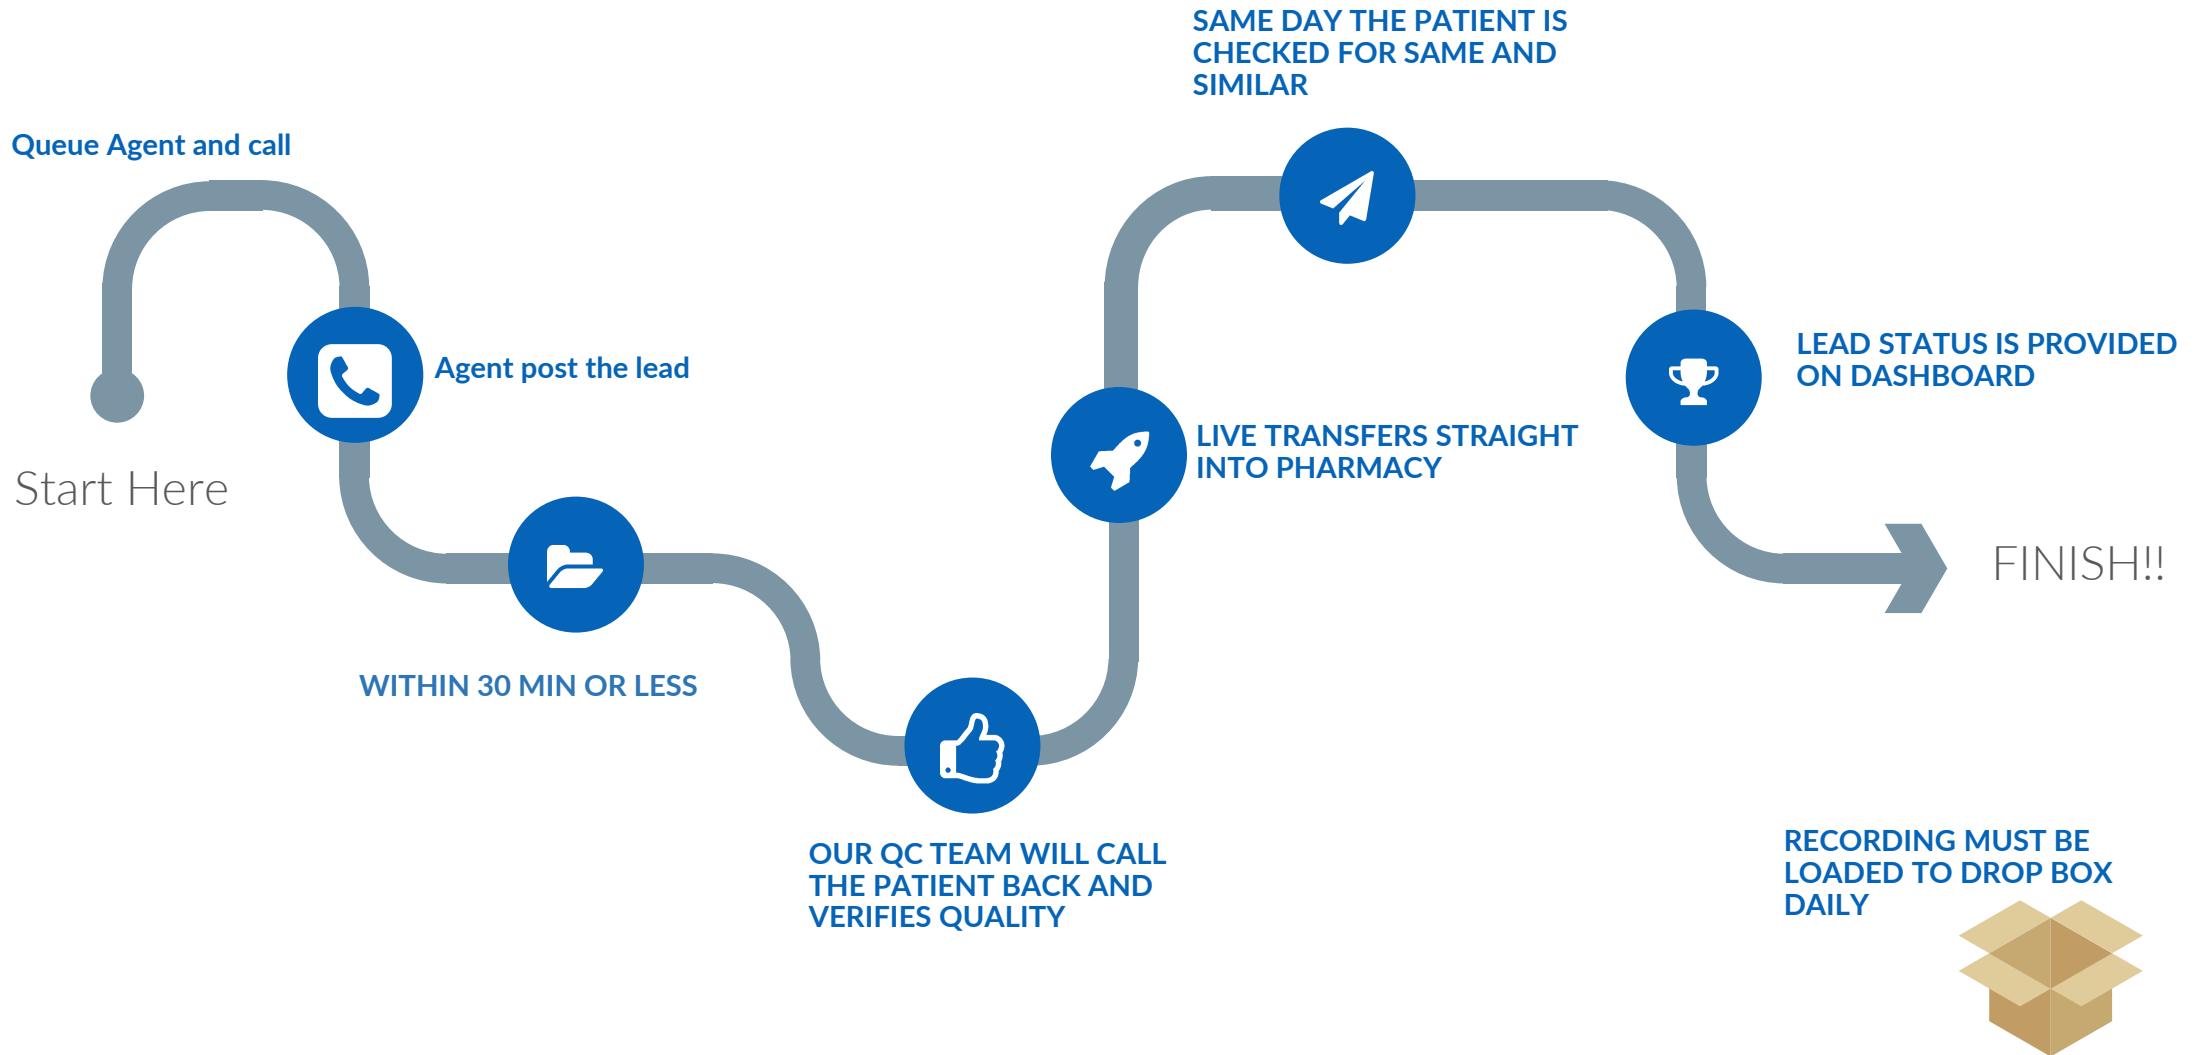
Queue Agent and call

Start Here

Agent post the lead

WITHIN 30 MIN OR LESS

OUR QC TEAM WILL CALL THE PATIENT BACK AND VERIFIES QUALITY

LIVE TRANSFERS STRAIGHT INTO PHARMACY

SAME DAY THE PATIENT IS CHECKED FOR SAME AND SIMILAR

LEAD STATUS IS PROVIDED ON DASHBOARD

FINISH!!

RECORDING MUST BE LOADED TO DROP BOX DAILY